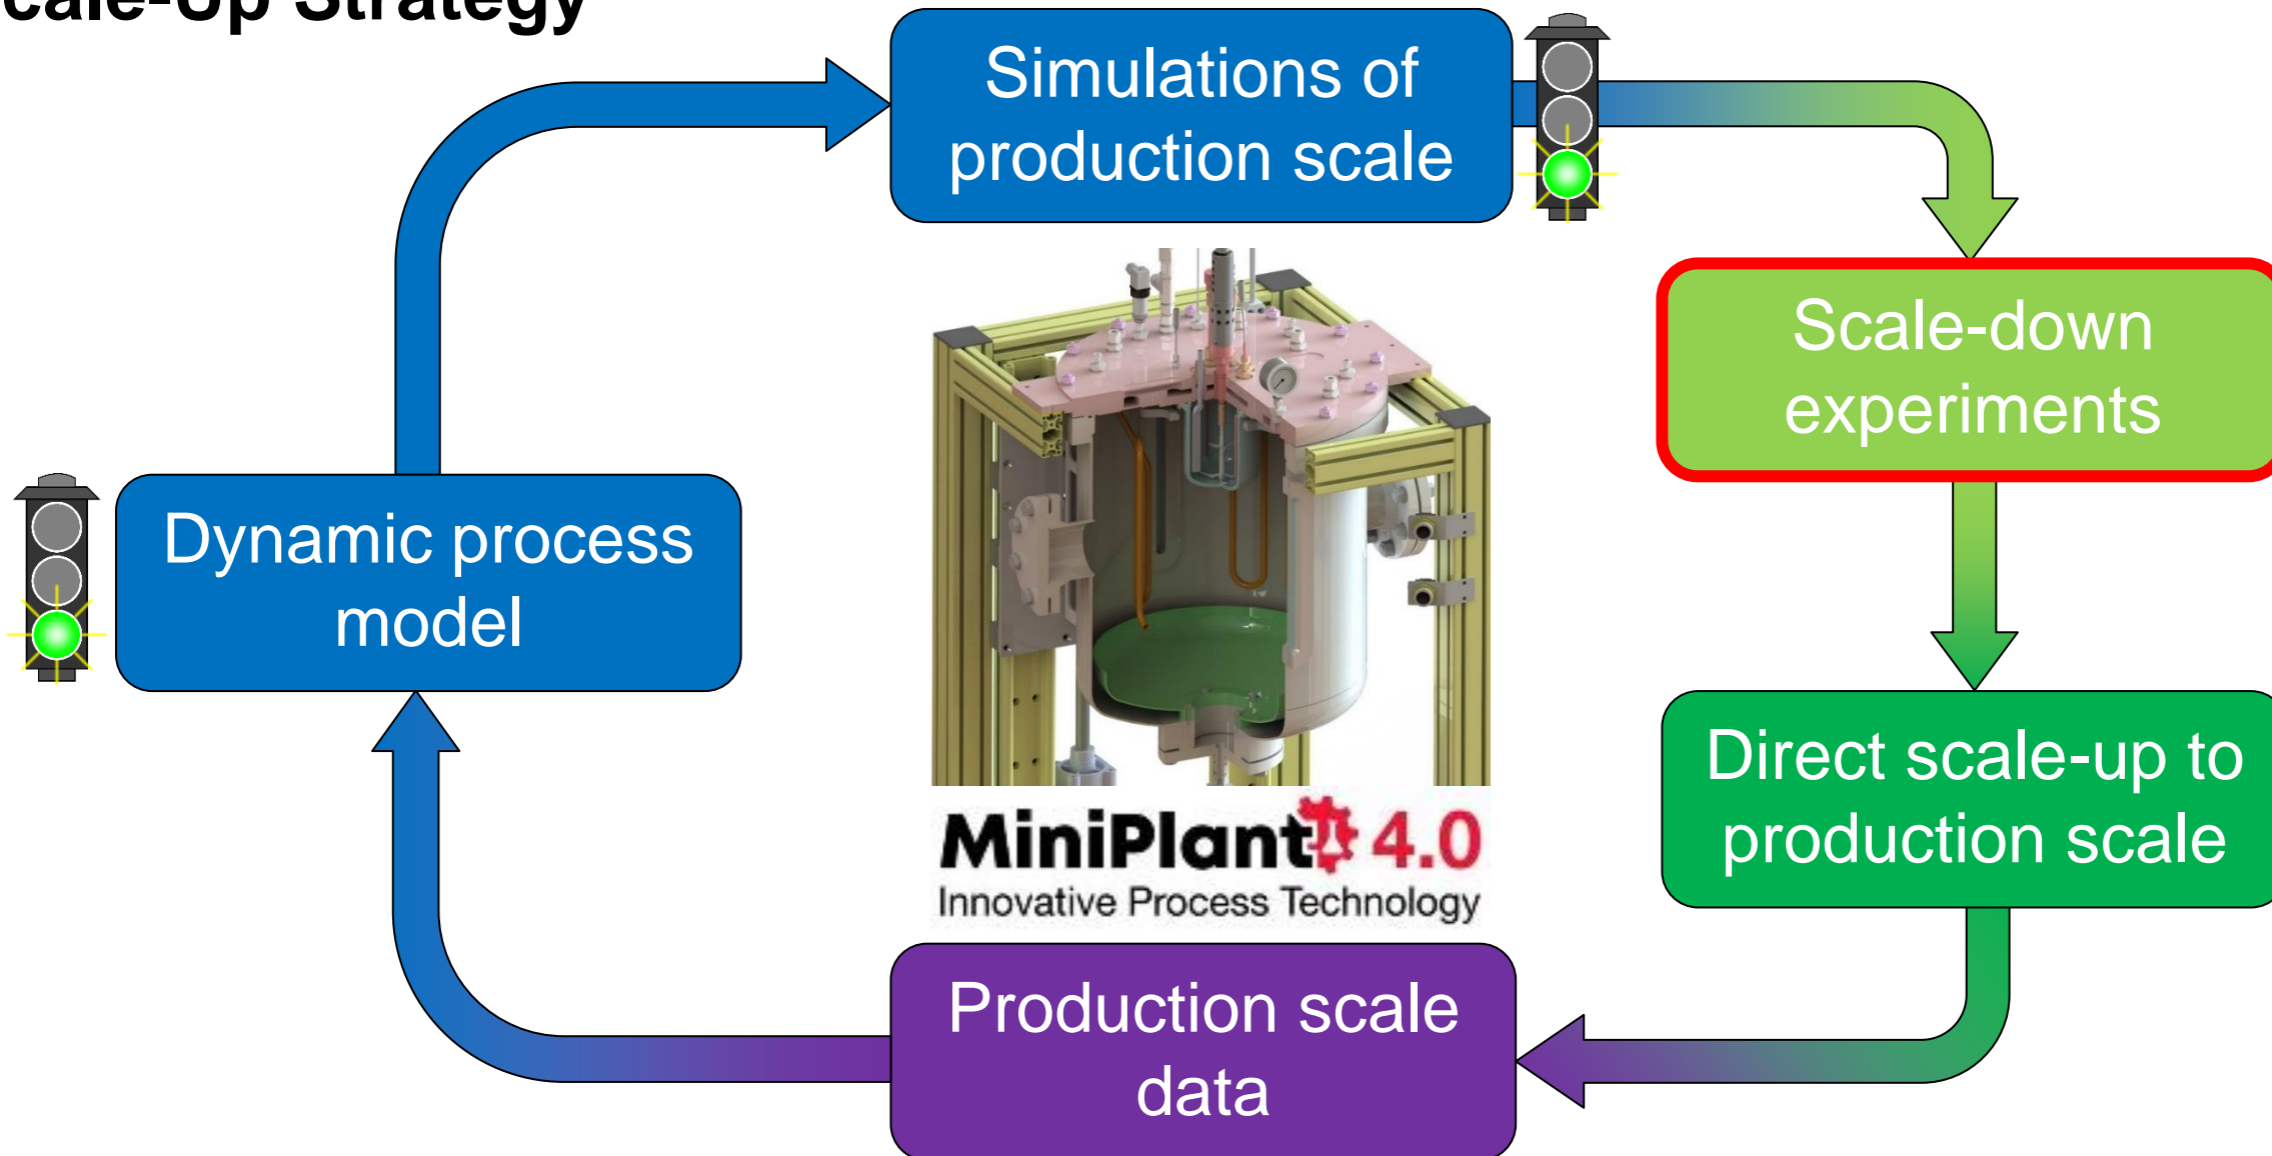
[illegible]cale-Up Strategy

Simulations of production scale

Scale-down experiments

Direct scale-up to production scale

Production scale data

Dynamic process model

MiniPlant 4.0
Innovative Process Technology